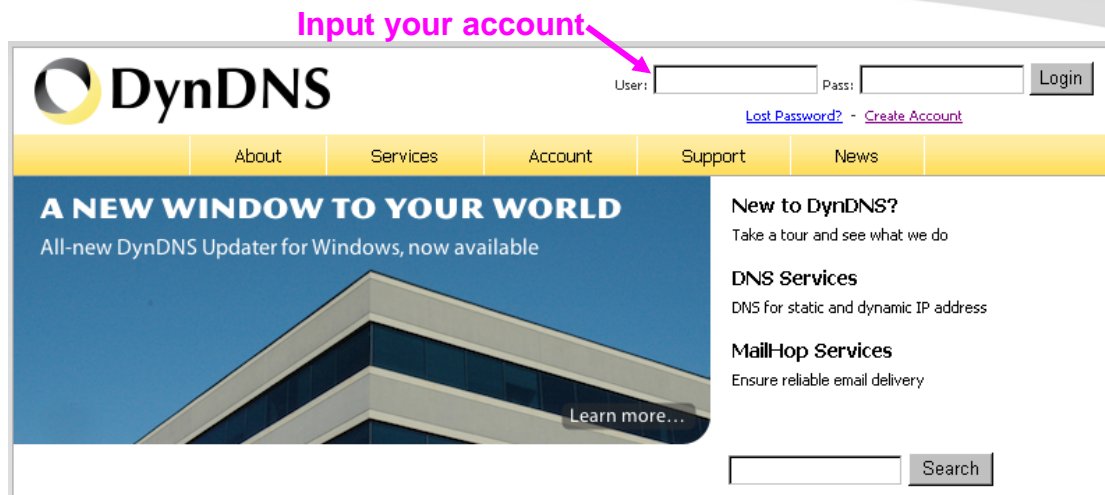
Input your account

DynDNS

User: Pass: Login

Lost Password? - Create Account

About | Services | Account | Support | News

A NEW WINDOW TO YOUR WORLD

All-new DynDNS Updater for Windows, now available

Learn more...

New to DynDNS?

Take a tour and see what we do

DNS Services

DNS for static and dynamic IP address

MailHop Services

Ensure reliable email delivery

Search